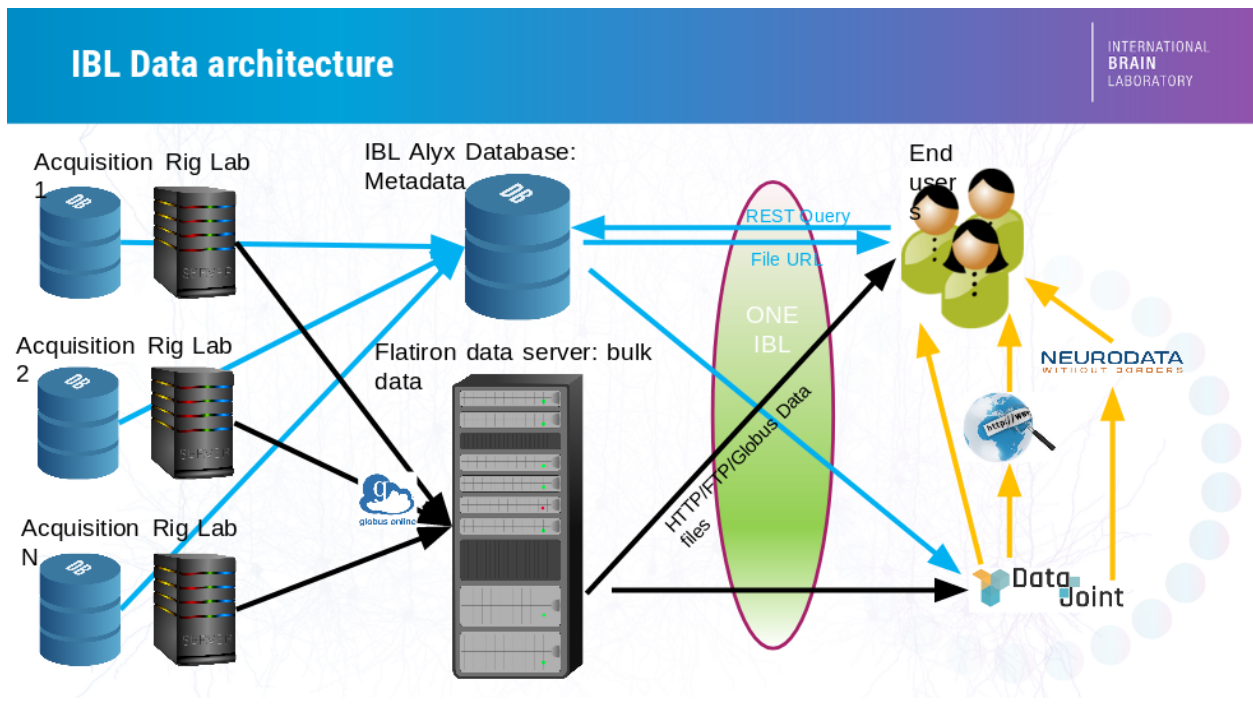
IBL Data architecture

INTERNATIONAL
BRAIN
LABORATORY

Acquisition Rig Lab 1

DB

SERVER

Acquisition Rig Lab 2

DB

SERVER

Acquisition Rig Lab N

DB

SERVER

IBL Alyx Database: Metadata

DB

Flatiron data server: bulk data

globus online

REST Query

File URL

ONE IBL

HTTP/FTP/Globus Data files

End users

NEURODATA
WITHOUT BORDERS

http://www

DataJoint